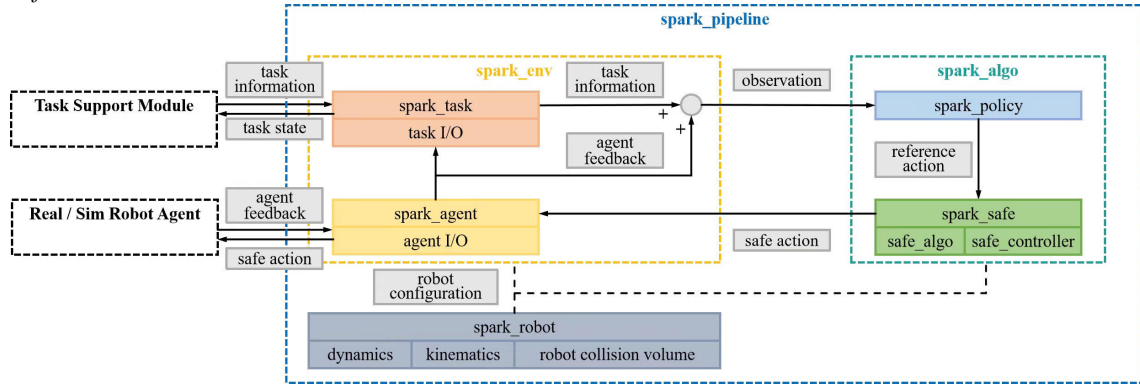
spark_pipeline

spark_env

spark_algo

task information

Task Support Module

task state

spark_task

task I/O

task information

agent feedback

observation

spark_policy

reference action

Real / Sim Robot Agent

agent feedback

spark_agent

agent I/O

safe action

safe action

spark_safe

safe_algo

safe_controller

robot configuration

spark_robot

dynamics

kinematics

robot collision volume